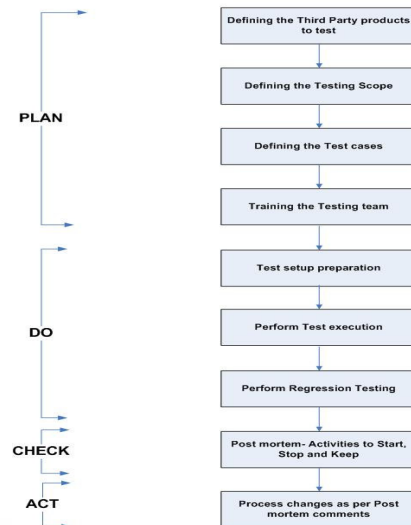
PLAN

Defining the Third Party products to test

Defining the Testing Scope

Defining the Test cases

Training the Testing team

DO

Test setup preparation

Perform Test execution

Perform Regression Testing

CHECK

Post mortem- Activities to Start, Stop and Keep

ACT

Process changes as per Post mortem comments